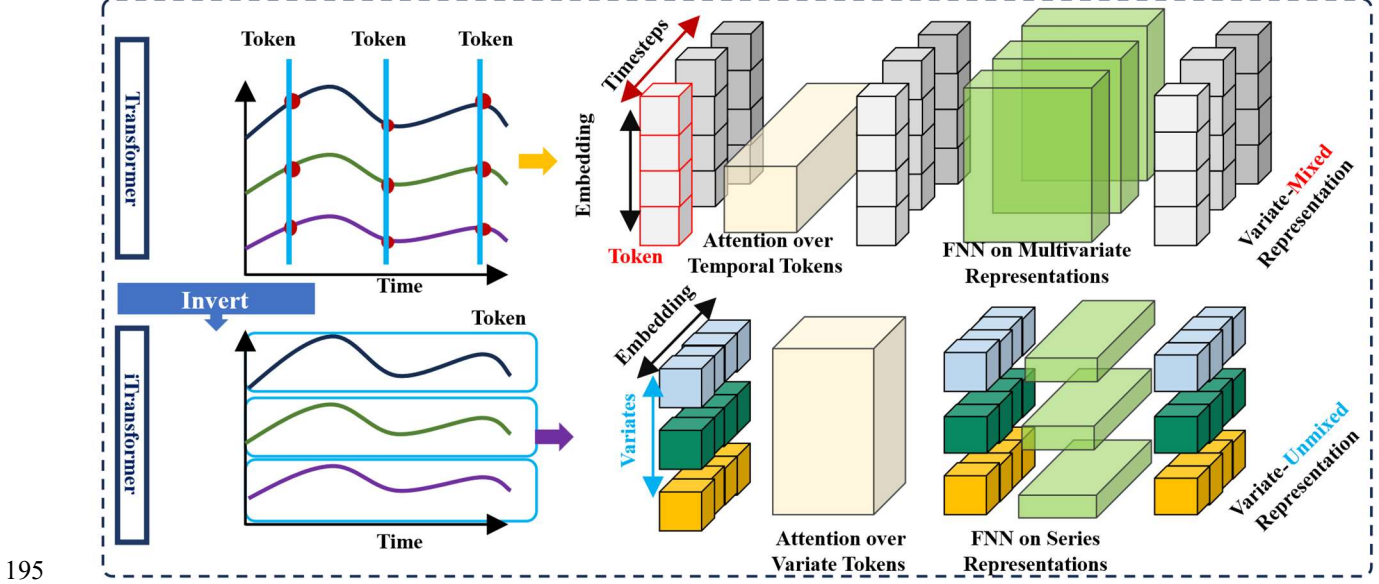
Transformer

Token Token Token

Time

Timesteps

Embedding

Token

Attention over Temporal Tokens

FNN on Multivariate Representations

Variate-Mixed Representation

Invert

iTransformer

Token

Time

Embedding

Variates

Attention over Variate Tokens

FNN on Series Representations

Variate-Unmixed Representation

195